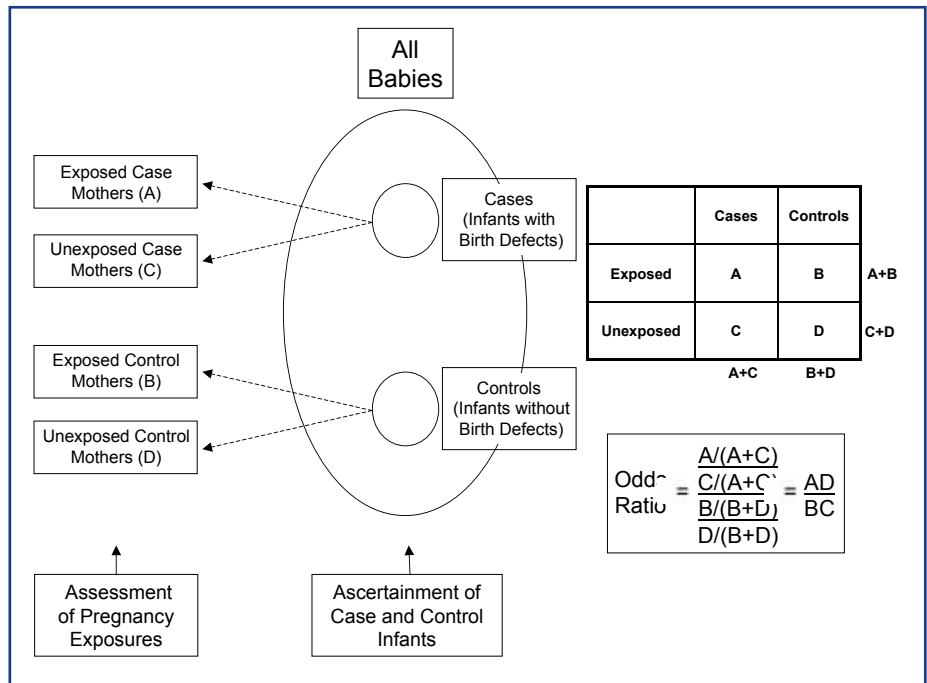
All Babies

Exposed Case Mothers (A)

Unexposed Case Mothers (C)

Cases (Infants with Birth Defects)

Exposed Control Mothers (B)

Unexposed Control Mothers (D)

Controls (Infants without Birth Defects)

| | Cases | Controls | |
|---|---|---|---|
| Exposed | A | B | A+B |
| Unexposed | C | D | C+D |
| | A+C | B+D | |

Odds Ratio $= \frac{\frac{A/(A+C)}{C/(A+C)}}{\frac{B/(B+D)}{D/(B+D)}} = \frac{AD}{BC}$

Assessment of Pregnancy Exposures

Ascertainment of Case and Control Infants